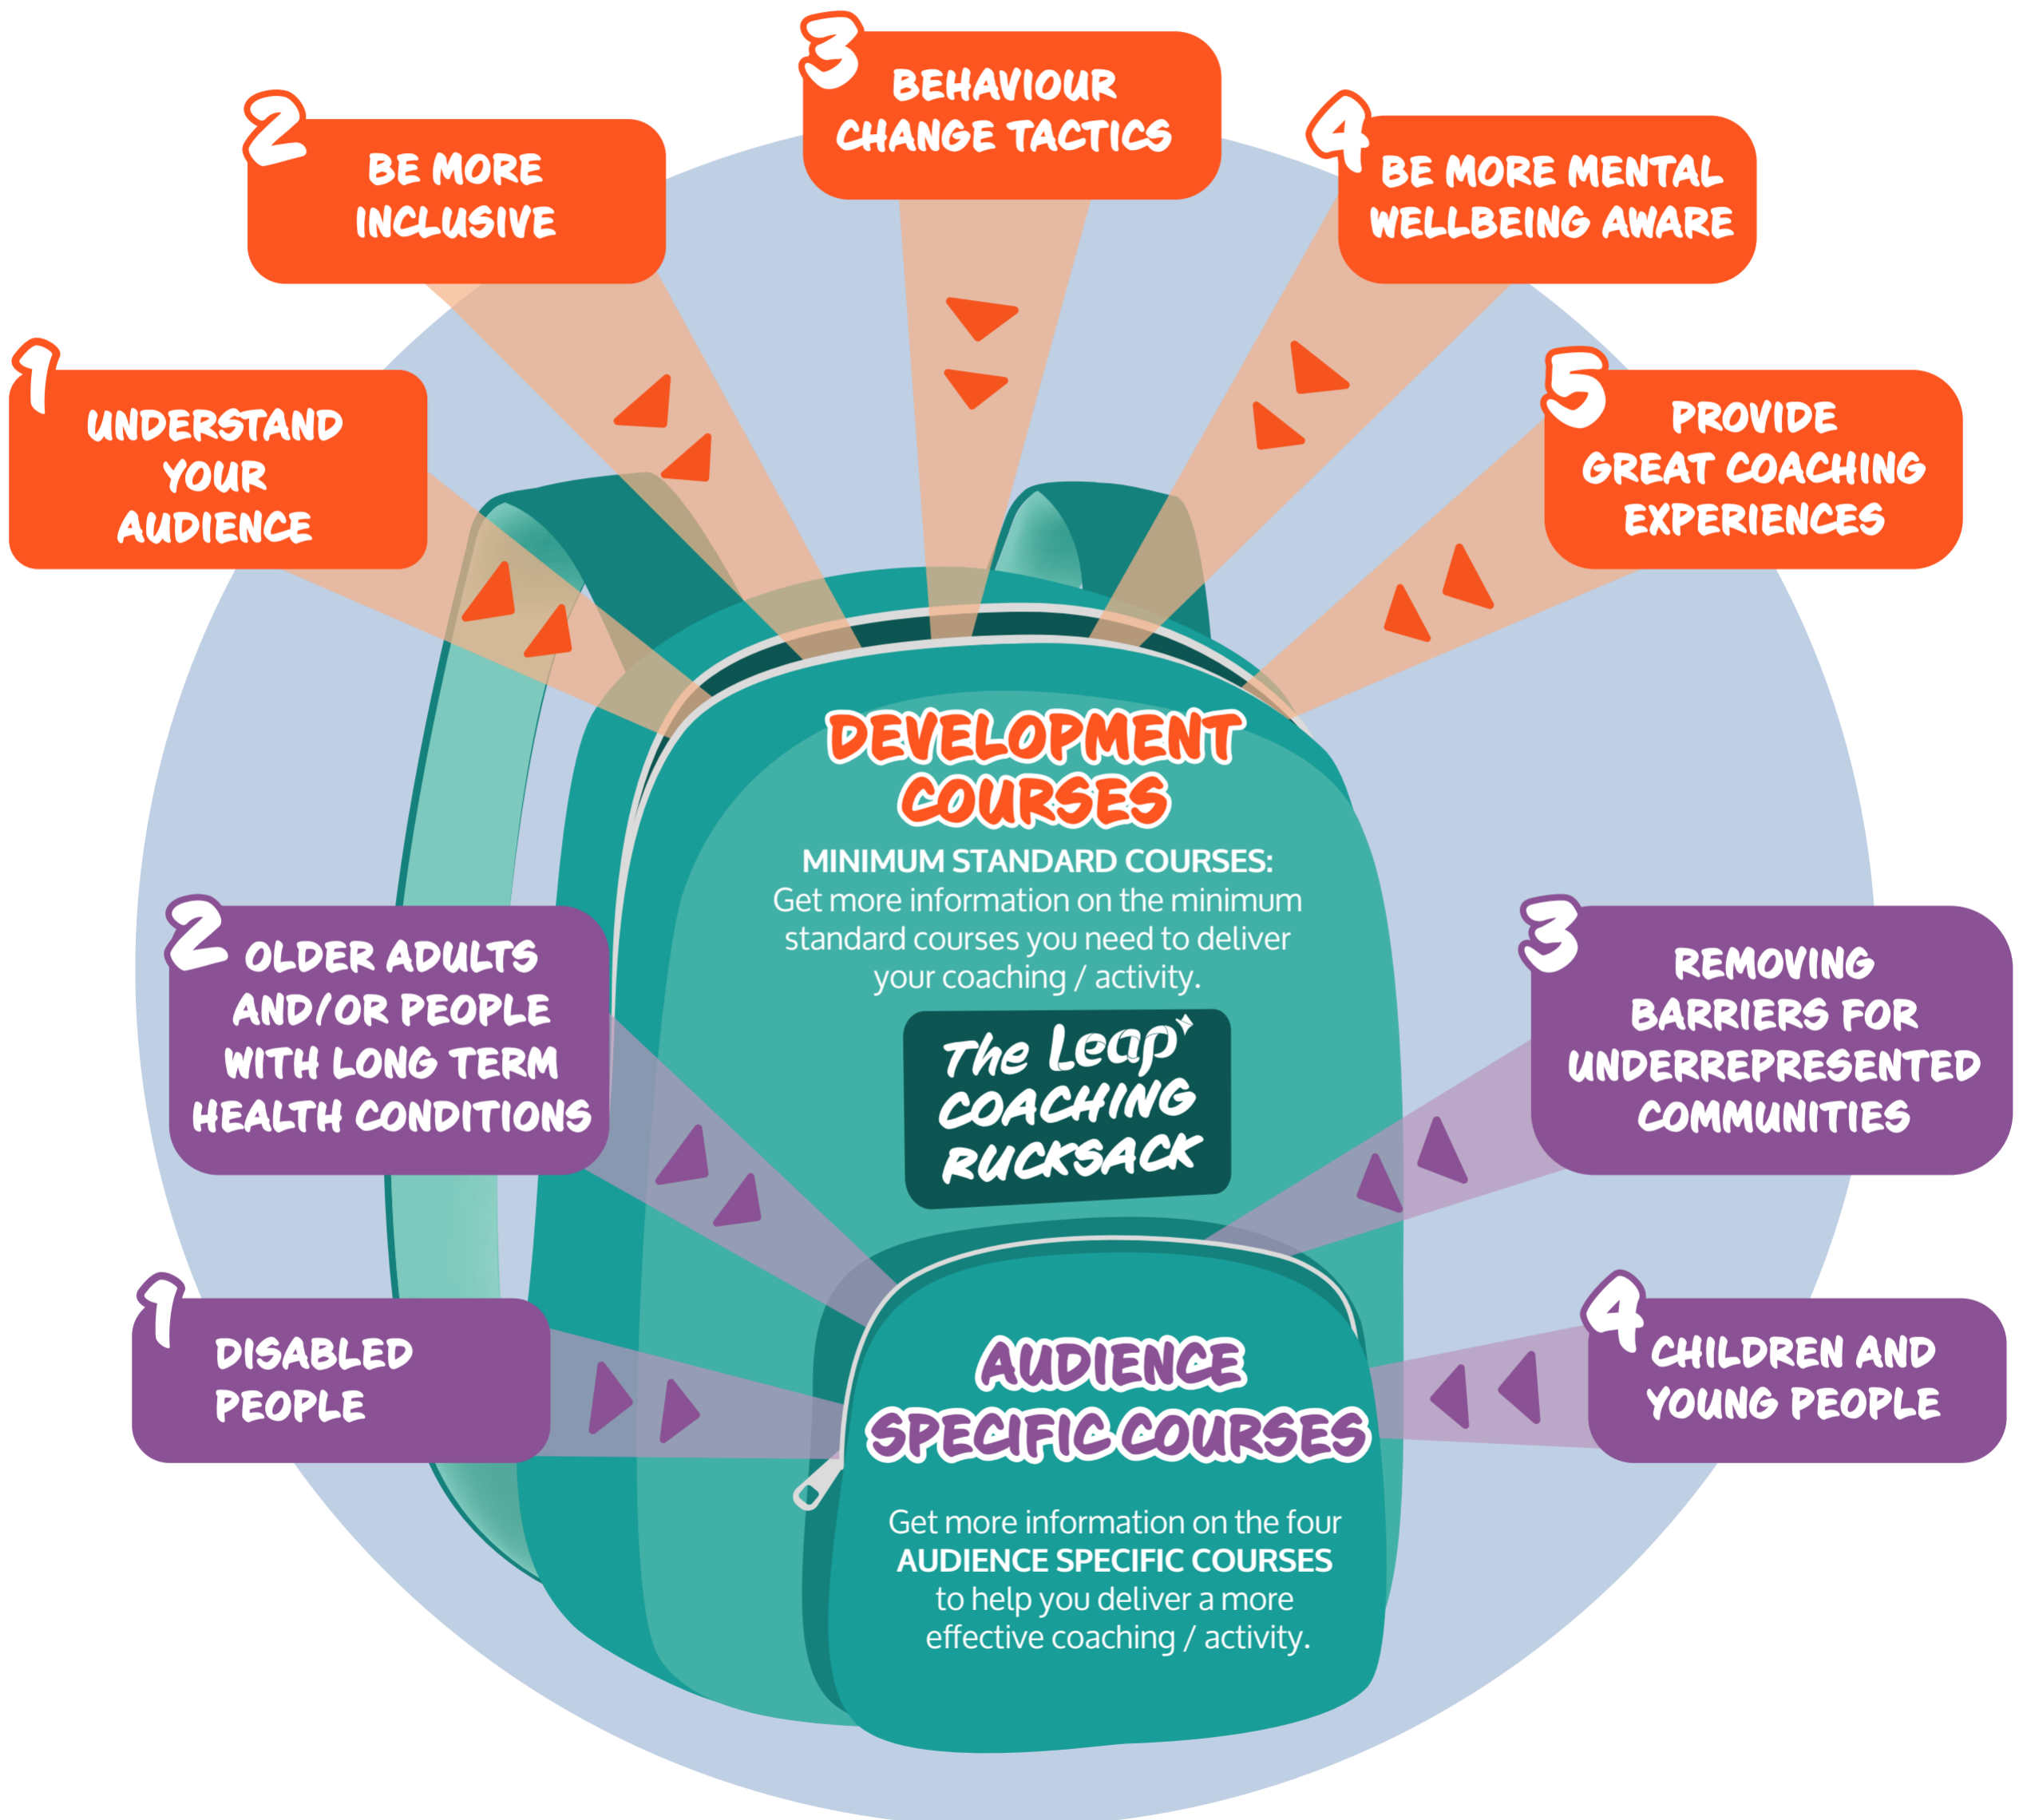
1 UNDERSTAND YOUR AUDIENCE

2 BE MORE INCLUSIVE

3 BEHAVIOUR CHANGE TACTICS

4 BE MORE MENTAL WELLBEING AWARE

5 PROVIDE GREAT COACHING EXPERIENCES

DEVELOPMENT COURSES

MINIMUM STANDARD COURSES:
Get more information on the minimum standard courses you need to deliver your coaching / activity.

The Leap COACHING RUCKSACK

1 DISABLED PEOPLE

2 OLDER ADULTS AND/OR PEOPLE WITH LONG TERM HEALTH CONDITIONS

3 REMOVING BARRIERS FOR UNDERREPRESENTED COMMUNITIES

4 CHILDREN AND YOUNG PEOPLE

AUDIENCE SPECIFIC COURSES

Get more information on the four AUDIENCE SPECIFIC COURSES to help you deliver a more effective coaching / activity.